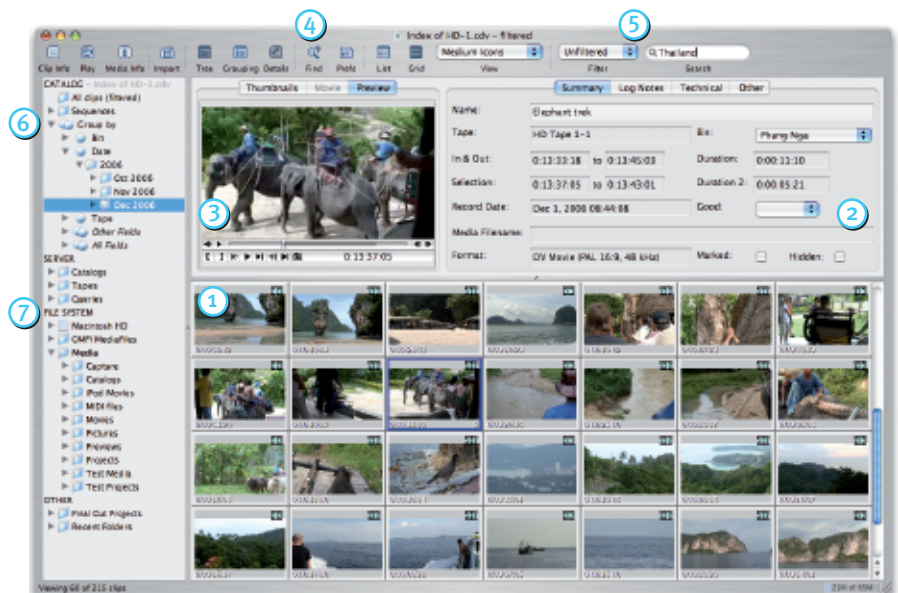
Index of HD-1.cdv – filtered

Clip Info Play Media Info Import Tree Grouping Details Find Prefs List Grid Medium Icons View Unfiltered Filter Thailand Search

4 5

CATALOG – Index of HD-1.cdv
All clips (filtered)
Sequences
Group by
Bin
Date
2006
Oct 2006
Nov 2006
Dec 2006
Tape
Other Fields
All Fields
SERVER
Catalogs
Tapes
Queries
FILE SYSTEM
Macintosh HD
CMFI MediaFiles
Media
Captains
Catalogs
iPod Movies
MIDI files
Movies
Pictures
Previews
Projects
Test Media
Test Projects
OTHER
Final Cut Projects
Recent Folders

6 7

Thumbnails Movie Preview

3

0:13:37:05

Summary Log Notes Technical Other

Name: Elephant trek
Tape: HD Tape 1-1
Bin: Phang Nga
In & Out: 0:13:33:18 to 0:13:45:03
Duration: 0:00:11:10
Selection: 0:13:37:05 to 0:13:43:01
Duration 2: 0:00:05:21
Record Date: Dec 1, 2006 08:44:08
Good:
Media Filename:
Format: DV Movie (PAL 16:9, 48 kHz)
Marked:
Hidden:

2

1

Viewing 68 of 215 clips